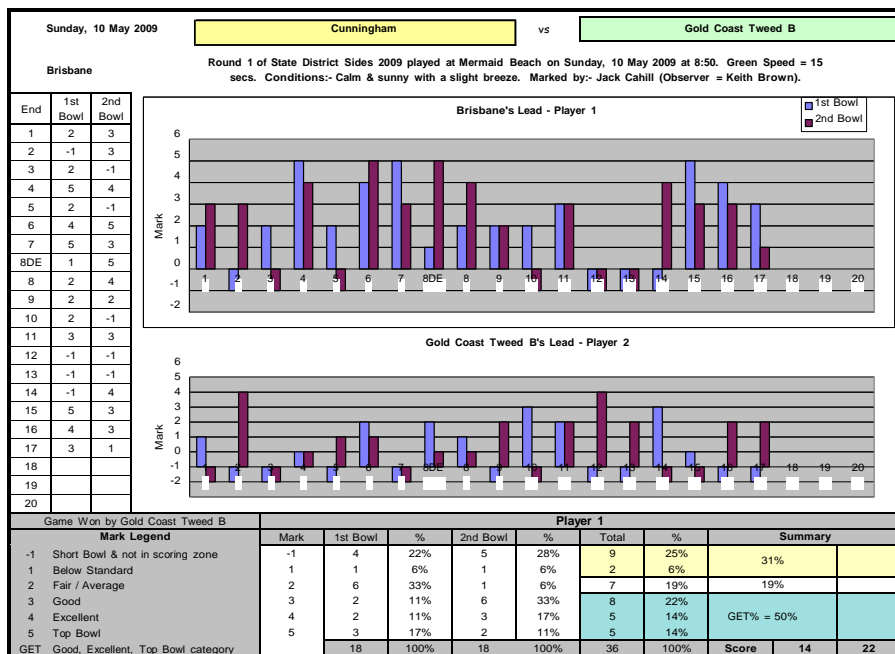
Sunday, 10 May 2009

Cunningham

vs

Gold Coast Tweed B

Brisbane

Round 1 of State District Sides 2009 played at Mermaid Beach on Sunday, 10 May 2009 at 8:50. Green Speed = 15 secs. Conditions:- Calm & sunny with a slight breeze. Marked by:- Jack Cahill (Observer = Keith Brown).

| End | 1st Bowl | 2nd Bowl |
|---|---|---|
| 1 | 2 | 3 |
| 2 | -1 | 3 |
| 3 | 2 | -1 |
| 4 | 5 | 4 |
| 5 | 2 | -1 |
| 6 | 4 | 5 |
| 7 | 5 | 3 |
| 8DE | 1 | 5 |
| 8 | 2 | 4 |
| 9 | 2 | 2 |
| 10 | 2 | -1 |
| 11 | 3 | 3 |
| 12 | -1 | -1 |
| 13 | -1 | -1 |
| 14 | -1 | 4 |
| 15 | 5 | 3 |
| 16 | 4 | 3 |
| 17 | 3 | 1 |
| 18 | | |
| 19 | | |
| 20 | | |

Brisbane's Lead - Player 1

1st Bowl
2nd Bowl

Mark

6 5 4 3 2 1 0 -1 -2

1 2 3 4 5 6 7 8DE 8 9 10 11 12 13 14 15 16 17 18 19 20

Gold Coast Tweed B's Lead - Player 2

Mark

6 5 4 3 2 1 0 -1 -2

1 2 3 4 5 6 7 8DE 8 9 10 11 12 13 14 15 16 17 18 19 20

Game Won by Gold Coast Tweed B

| Mark Legend | |
|---|---|
| -1 | Short Bowl & not in scoring zone |
| 1 | Below Standard |
| 2 | Fair / Average |
| 3 | Good |
| 4 | Excellent |
| 5 | Top Bowl |
| GET | Good, Excellent, Top Bowl category |

Player 1

| Mark | 1st Bowl | % | 2nd Bowl | % | Total | % | Summary | |
|---|---|---|---|---|---|---|---|---|
| -1 | 4 | 22% | 5 | 28% | 9 | 25% | 31% | |
| 1 | 1 | 6% | 1 | 6% | 2 | 6% | | |
| 2 | 6 | 33% | 1 | 6% | 7 | 19% | 19% | |
| 3 | 2 | 11% | 6 | 33% | 8 | 22% | GET% = 50% | |
| 4 | 2 | 11% | 3 | 17% | 5 | 14% | | |
| 5 | 3 | 17% | 2 | 11% | 5 | 14% | | |
| | 18 | 100% | 18 | 100% | 36 | 100% | Score 14 | 22 |